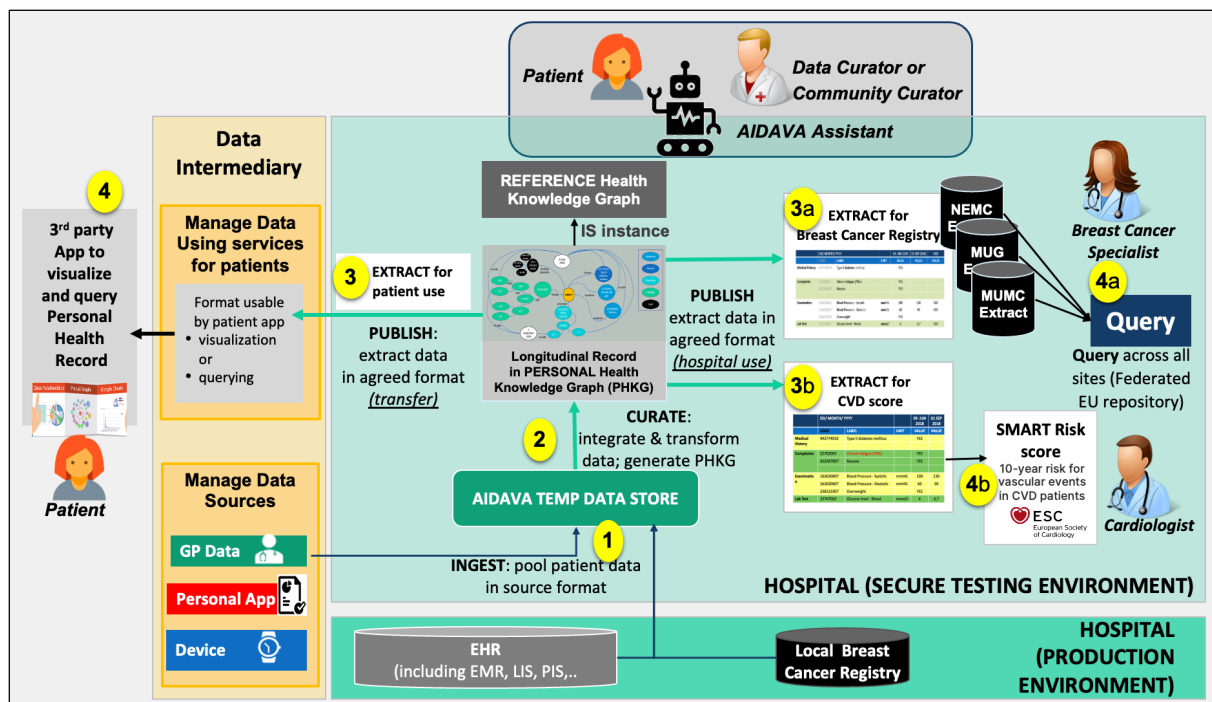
Patient

Data Curator or Community Curator

AIDAVA Assistant

Data Intermediary

Manage Data Using services for patients

Format usable by patient app
• visualization or
• querying

Manage Data Sources

GP Data

Personal App

Device

4

3rd party App to visualize and query Personal Health Record

Patient

REFERENCE Health Knowledge Graph

IS instance

3 EXTRACT for patient use

PUBLISH: extract data in agreed format (transfer)

Longitudinal Record in PERSONAL Health Knowledge Graph (PHKG)

2 CURATE: integrate & transform data; generate PHKG

AIDAVA TEMP DATA STORE

1 INGEST: pool patient data in source format

PUBLISH extract data in agreed format (hospital use)

3a EXTRACT for Breast Cancer Registry

NEMC E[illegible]

MUG E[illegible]

MUMC Extract

Breast Cancer Specialist

4a Query

Query across all sites (Federated EU repository)

3b EXTRACT for CVD score

SMART Risk score
10-year risk for vascular events in CVD patients

ESC European Society of Cardiology

4b

Cardiologist

HOSPITAL (SECURE TESTING ENVIRONMENT)

EHR (including EMR, LIS, PIS,..

Local Breast Cancer Registry

HOSPITAL (PRODUCTION ENVIRONMENT)